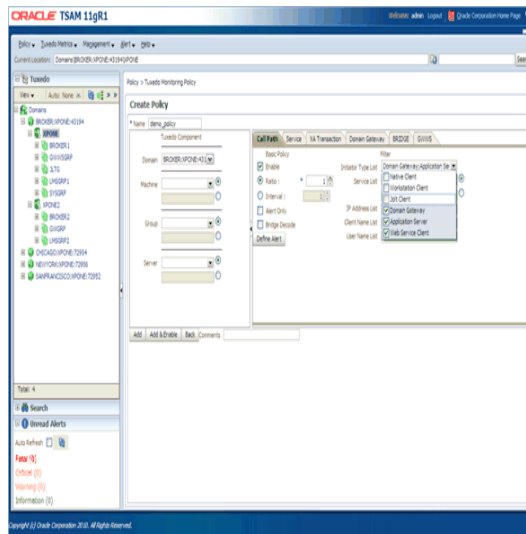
ORACLE TSAM 11gR1

Welcome: admin Logout Oracle Corporation Home Page

Policy Tuxedo Metrics Management Alert Help

Current Location: Domain/BROKER:XPONE:43194/XPONE

Search

Tuxedo

New Auto: None

Domains
BROKER:XPONE:43194
XPONE
BROKER1
GWWSGRP
JLTG
LMSGRP1
SYSGRP
XPONE2
BROKER2
GWGRP
LMSGRP2
CHICAGO:XPONE:72954
NEWYORK:XPONE:72956
SANFRANCISCO:XPONE:72952

Total: 4

Search

Unread Alerts

Auto Refresh

Fatal (0)
Critical (0)
Warning (0)
Information (0)

Policy > Tuxedo Monitoring Policy

Create Policy

* Name demo_policy

Tuxedo Component

Domain BROKER:XPONE:43

Machine

Group

Server

Call Path Service XA Transaction Domain Gateway BRIDGE GWWS

Basic Policy
Enable
Ratio : 1
Interval :
Alert Only
Bridge Decode
Define Alert

Filter
Initiator Type List Domain Gateway,Application Ser
Service List
IP Address List
Client Name List
User Name List

Native Client
Workstation Client
Jolt Client
Domain Gateway
Application Server
Web Service Client

Add Add & Enable Back Comments

Copyright (c) Oracle Corporation 2010. All Rights Reserved.